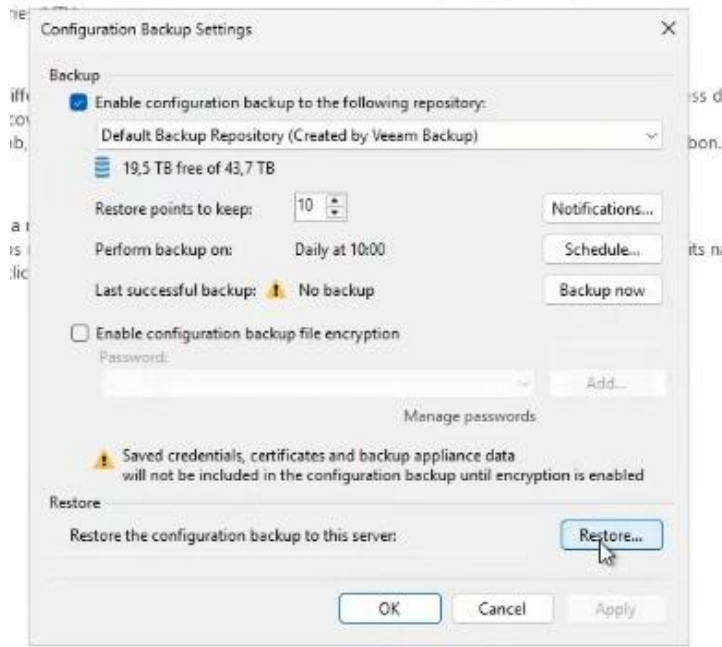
Configuration Backup Settings

Backup

Enable configuration backup to the following repository:

Default Backup Repository (Created by Veeam Backup)

19,5 TB free of 43,7 TB

Restore points to keep: 10

Notifications...

Perform backup on: Daily at 10:00

Schedule...

Last successful backup: No backup

Backup now

Enable configuration backup file encryption

Password:

Add...

Manage passwords

Saved credentials, certificates and backup appliance data will not be included in the configuration backup until encryption is enabled

Restore

Restore the configuration backup to this server:

Restore...

OK

Cancel

Apply